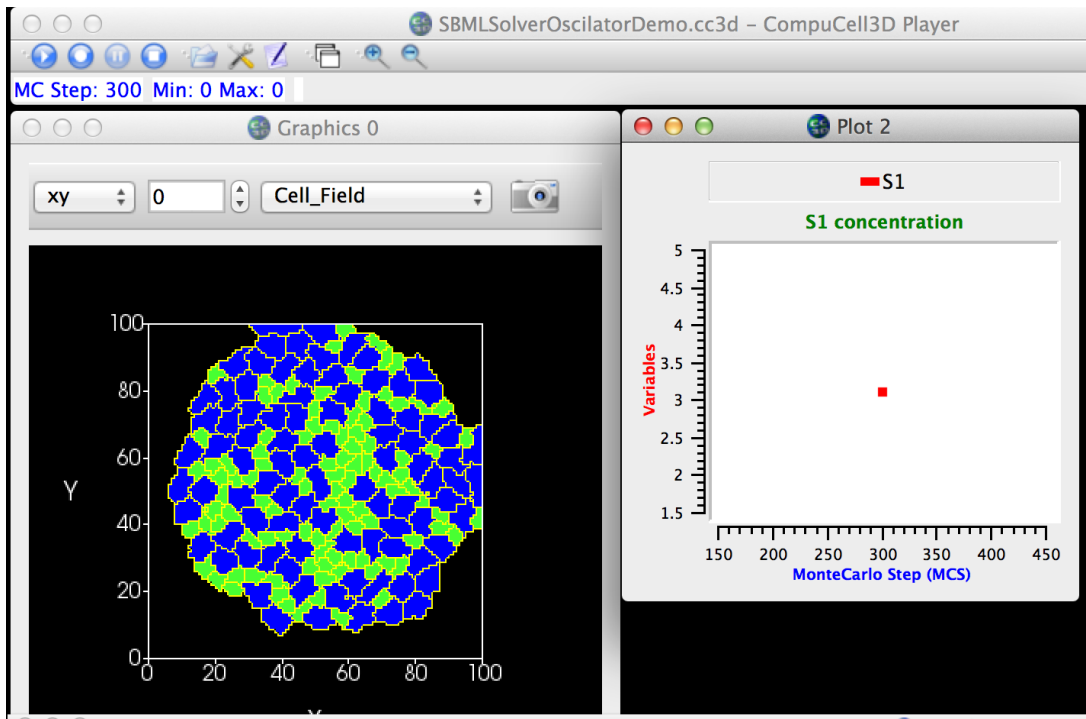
SBMLSolverOscilatorDemo.cc3d - CompuCell3D Player

MC Step: 300 Min: 0 Max: 0

Graphics 0

xy
0
Cell_Field

100
80
60
Y
40
20
0
0
20
40
60
80
100

Plot 2

S1

S1 concentration

5
4.5
4
3.5
3
2.5
2
1.5
Variables

150
200
250
300
350
400
450
MonteCarlo Step (MCS)